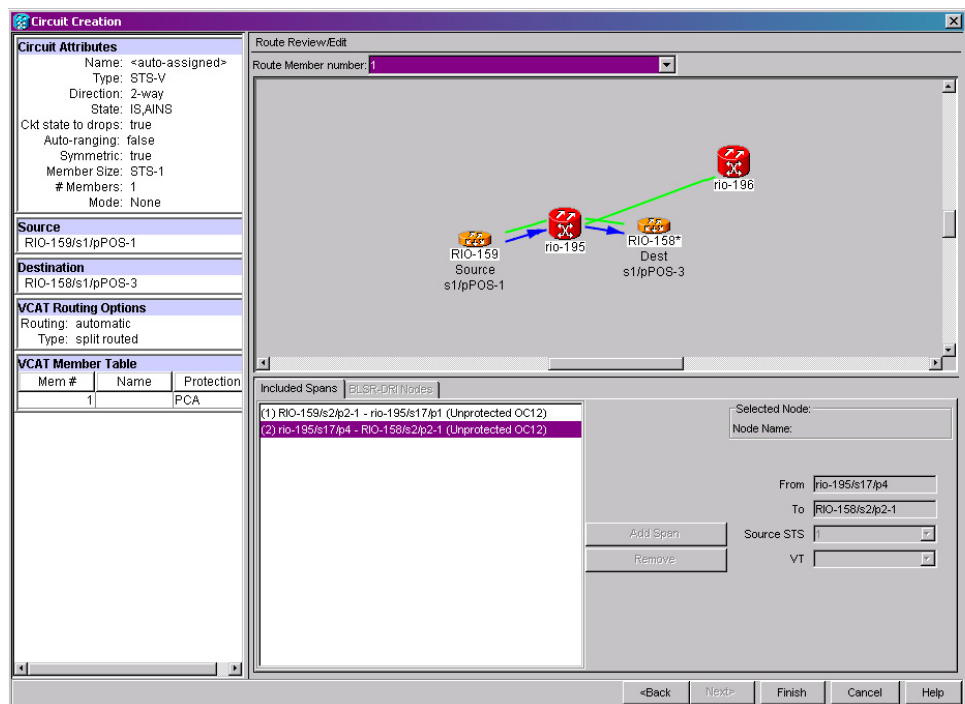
Circuit Creation

Circuit Attributes
Name: <auto-assigned>
Type: STS-V
Direction: 2-way
State: IS,AINS
Ckt state to drops: true
Auto-ranging: false
Symmetric: true
Member Size: STS-1
# Members: 1
Mode: None

Source
RIO-159/s1/pPOS-1

Destination
RIO-158/s1/pPOS-3

VCAT Routing Options
Routing: automatic
Type: split routed

VCAT Member Table

| Mem # | Name | Protection |
|---|---|---|
| 1 | | PCA |

Route Review/Edit
Route Member number: 1

rio-196
RIO-159
Source
s1/pPOS-1
rio-195
RIO-158*
Dest
s1/pPOS-3

Included Spans
BLSR-DRI Nodes

(1) RIO-159/s2/p2-1 - rio-195/s17/p1 (Unprotected OC12)
(2) rio-195/s17/p4 - RIO-158/s2/p2-1 (Unprotected OC12)

Selected Node:
Node Name:

From rio-195/s17/p4
To RIO-158/s2/p2-1
Add Span
Source STS 1
Remove
VT

<Back
Next>
Finish
Cancel
Help